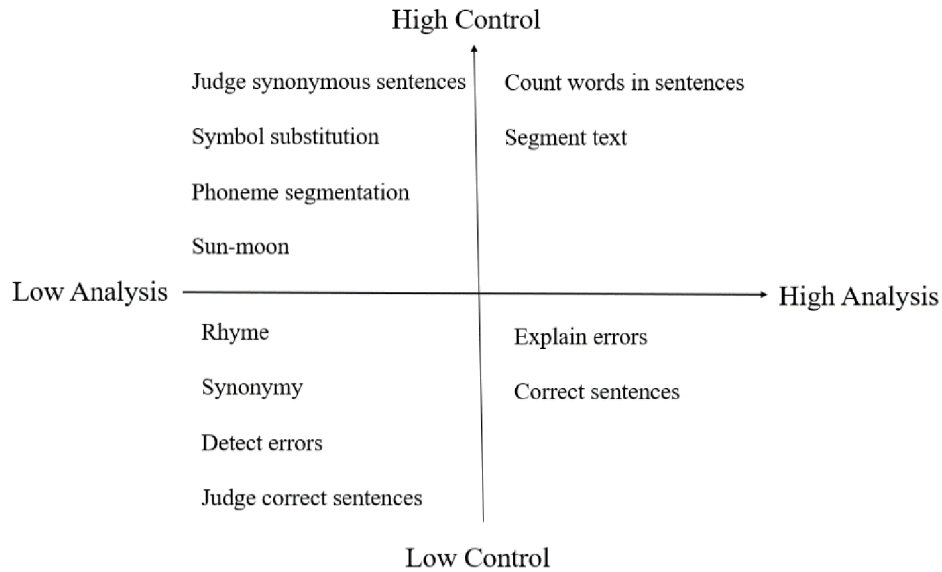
High Control

Judge synonymous sentences

Symbol substitution

Phoneme segmentation

Sun-moon

Count words in sentences

Segment text

Low Analysis

High Analysis

Rhyme

Synonymy

Detect errors

Judge correct sentences

Explain errors

Correct sentences

Low Control